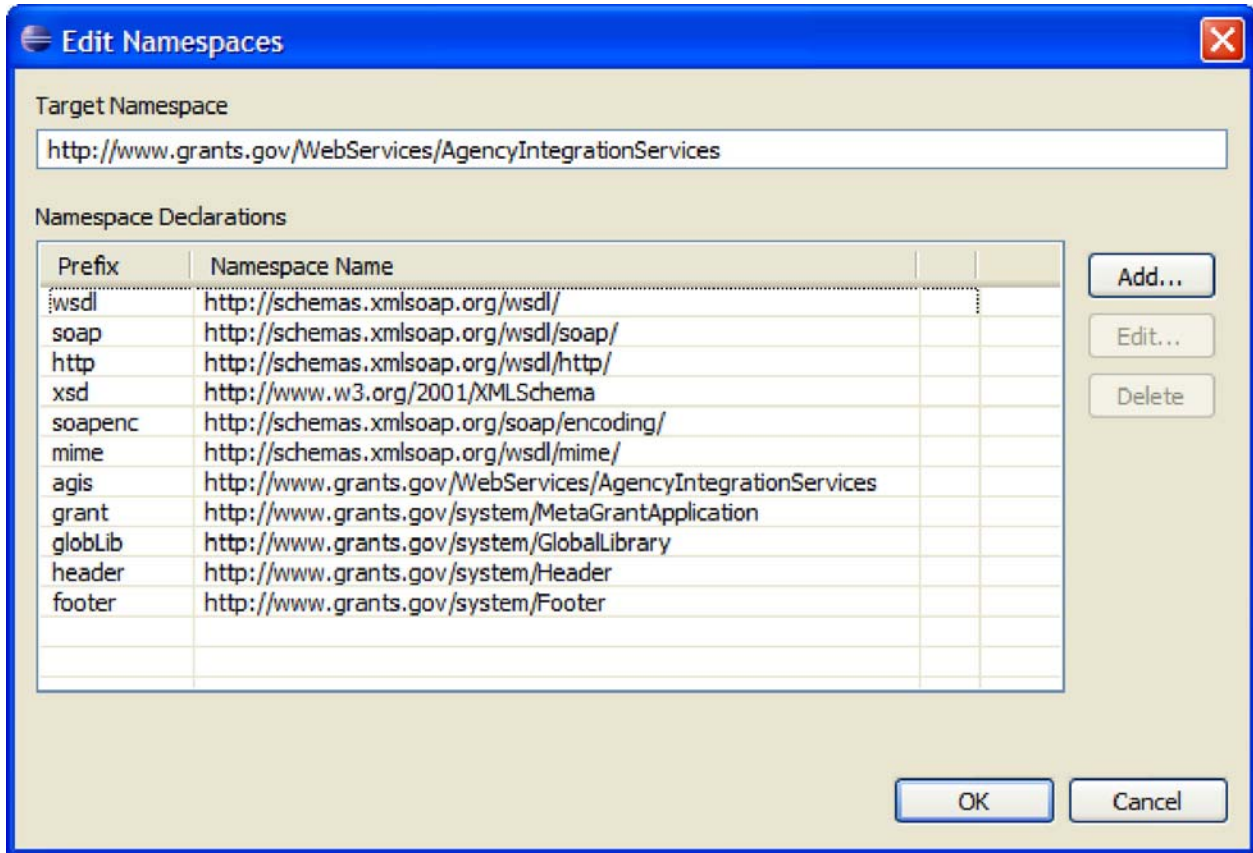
Edit Namespaces

Target Namespace

http://www.grants.gov/WebServices/AgencyIntegrationServices

Namespace Declarations

| Prefix | Namespace Name |
|---|---|
| wsdl | http://schemas.xmlsoap.org/wsdl/ |
| soap | http://schemas.xmlsoap.org/wsdl/soap/ |
| http | http://schemas.xmlsoap.org/wsdl/http/ |
| xsd | http://www.w3.org/2001/XMLSchema |
| soapenc | http://schemas.xmlsoap.org/soap/encoding/ |
| mime | http://schemas.xmlsoap.org/wsdl/mime/ |
| agis | http://www.grants.gov/WebServices/AgencyIntegrationServices |
| grant | http://www.grants.gov/system/MetaGrantApplication |
| globLib | http://www.grants.gov/system/GlobalLibrary |
| header | http://www.grants.gov/system/Header |
| footer | http://www.grants.gov/system/Footer |

Add...
Edit...
Delete

OK
Cancel